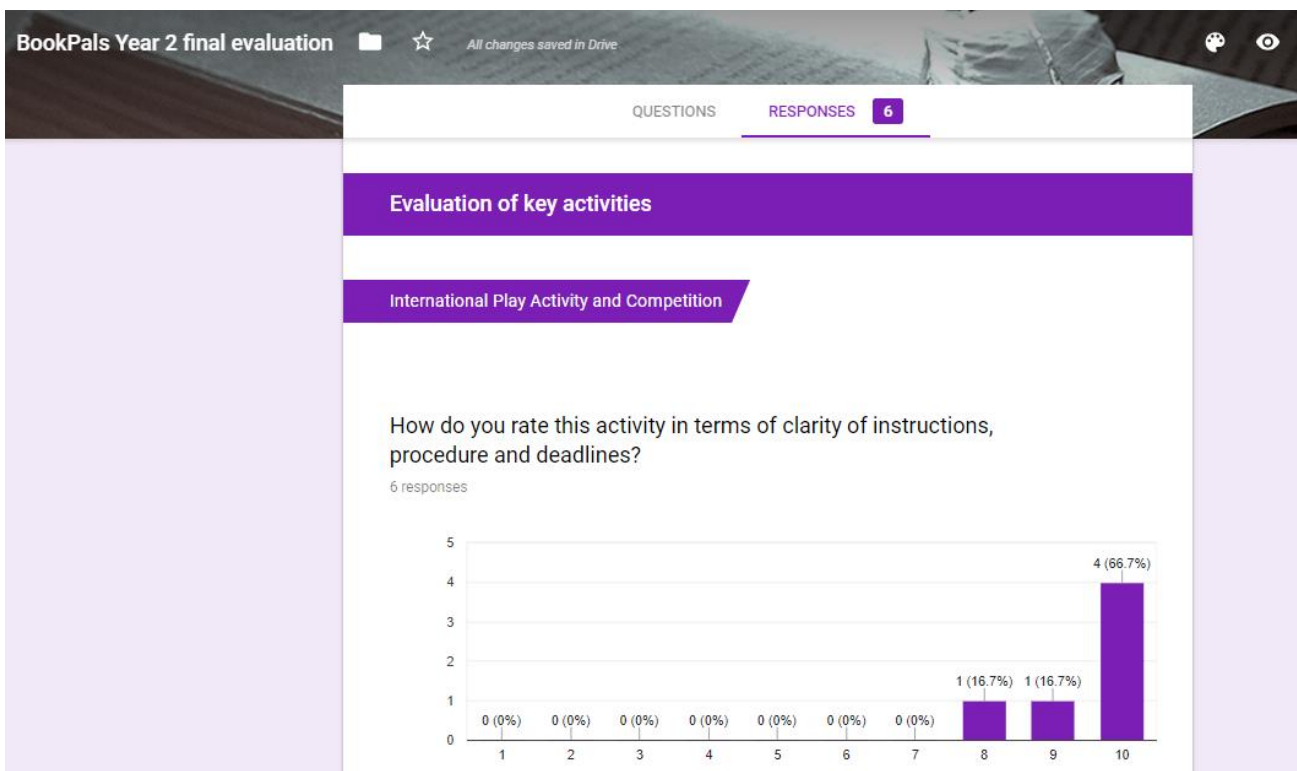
BookPals Year 2 final evaluation All changes saved in Drive

QUESTIONS RESPONSES 6

Evaluation of key activities

International Play Activity and Competition

How do you rate this activity in terms of clarity of instructions, procedure and deadlines?

6 responses

5
4
3
2
1
0

0 (0%) 0 (0%) 0 (0%) 0 (0%) 0 (0%) 0 (0%) 0 (0%) 1 (16.7%) 1 (16.7%) 4 (66.7%)

1 2 3 4 5 6 7 8 9 10